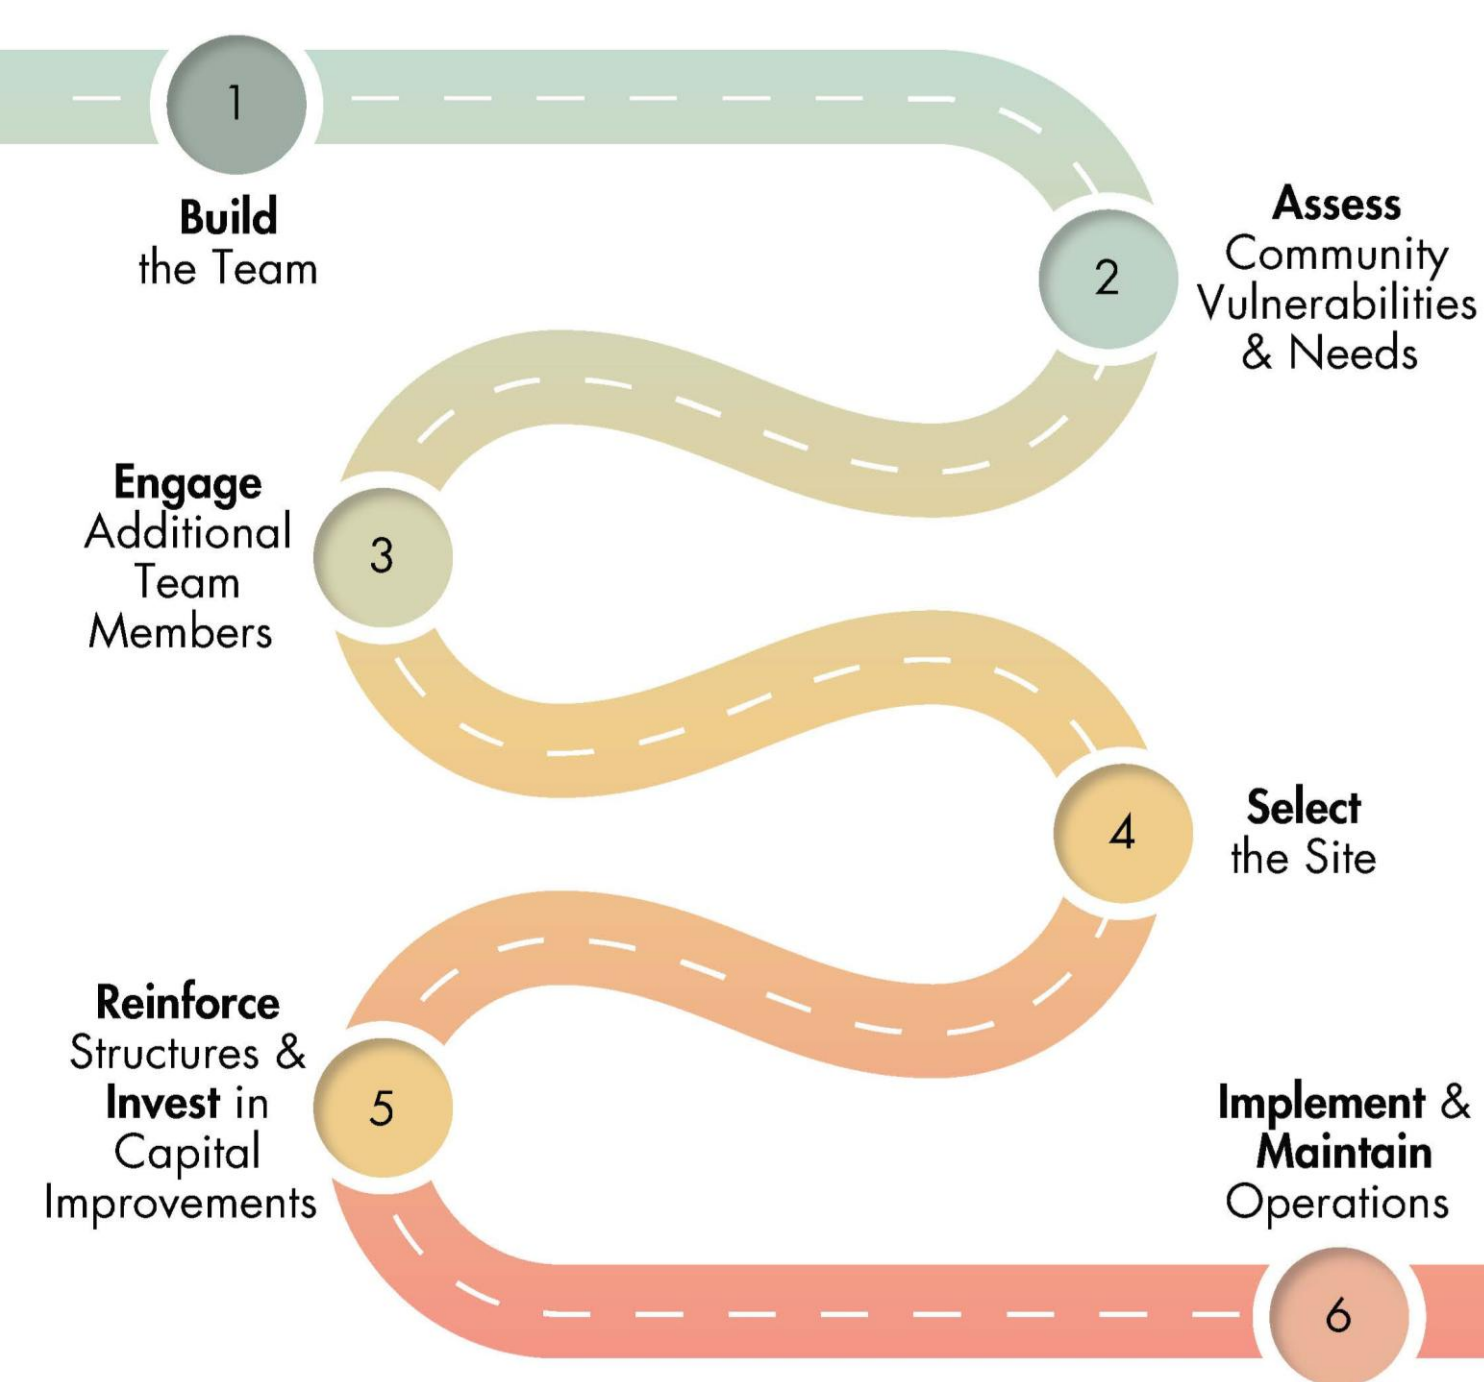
1

Build the Team

2

Assess Community Vulnerabilities & Needs

Engage Additional Team Members

3

4

Select the Site

Reinforce Structures & Invest in Capital Improvements

5

Implement & Maintain Operations

6